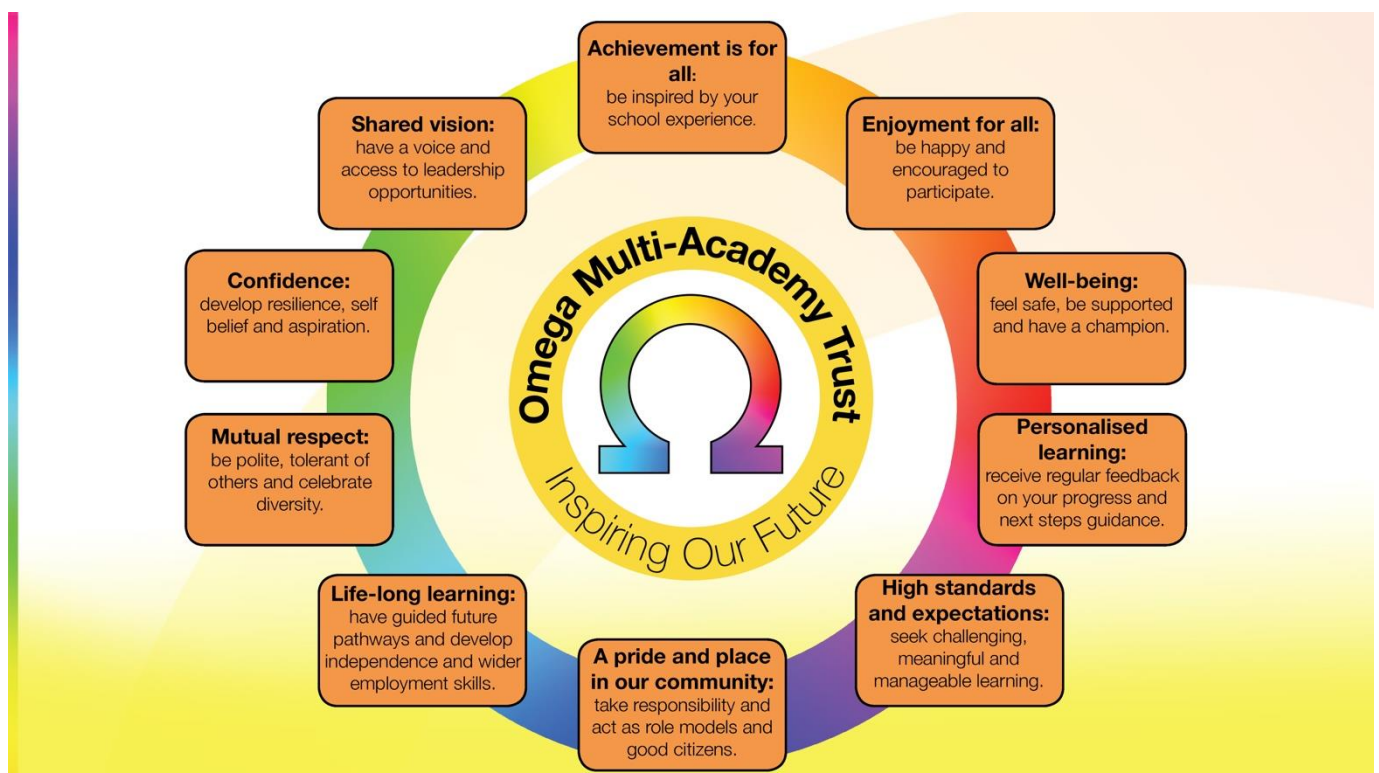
**Achievement is for all:**
be inspired by your school experience.

**Enjoyment for all:**
be happy and encouraged to participate.

**Well-being:**
feel safe, be supported and have a champion.

**Personalised learning:**
receive regular feedback on your progress and next steps guidance.

**High standards and expectations:**
seek challenging, meaningful and manageable learning.

**A pride and place in our community:**
take responsibility and act as role models and good citizens.

**Life-long learning:**
have guided future pathways and develop independence and wider employment skills.

**Mutual respect:**
be polite, tolerant of others and celebrate diversity.

**Confidence:**
develop resilience, self belief and aspiration.

**Shared vision:**
have a voice and access to leadership opportunities.

Omega Multi-Academy Trust
Ω
Inspiring Our Future